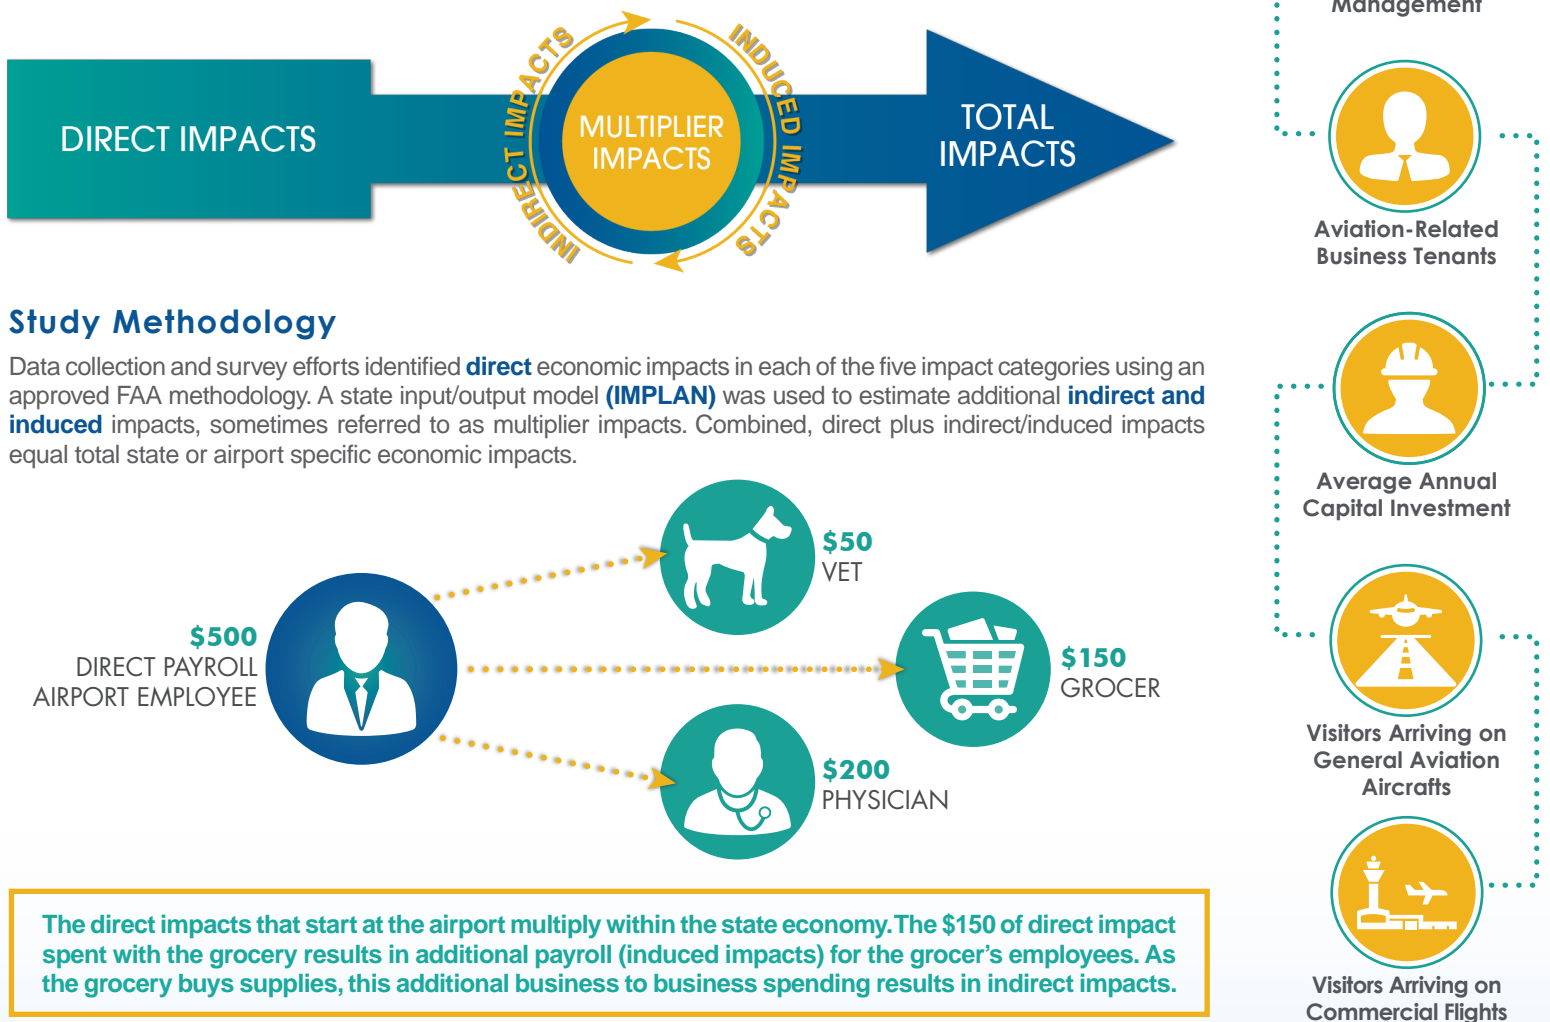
DIRECT IMPACTS

INDIRECT IMPACTS

MULTIPLIER IMPACTS

INDUCED IMPACTS

TOTAL IMPACTS

Management

Aviation-Related Business Tenants

Average Annual Capital Investment

Visitors Arriving on General Aviation Aircrafts

Visitors Arriving on Commercial Flights

Study Methodology

Data collection and survey efforts identified **direct** economic impacts in each of the five impact categories using an approved FAA methodology. A state input/output model **(IMPLAN)** was used to estimate additional **indirect and induced** impacts, sometimes referred to as multiplier impacts. Combined, direct plus indirect/induced impacts equal total state or airport specific economic impacts.

$500
DIRECT PAYROLL
AIRPORT EMPLOYEE

$50
VET

$150
GROCER

$200
PHYSICIAN

The direct impacts that start at the airport multiply within the state economy. The $150 of direct impact spent with the grocery results in additional payroll (induced impacts) for the grocer's employees. As the grocery buys supplies, this additional business to business spending results in indirect impacts.